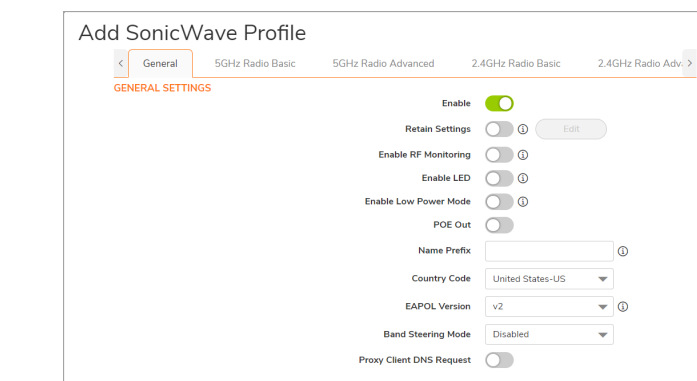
Add SonicWave Profile

‹ General 5GHz Radio Basic 5GHz Radio Advanced 2.4GHz Radio Basic 2.4GHz Radio Adv ›

GENERAL SETTINGS

Enable

Retain Settings ⓘ Edit

Enable RF Monitoring ⓘ

Enable LED ⓘ

Enable Low Power Mode ⓘ

POE Out

Name Prefix ⓘ

Country Code United States-US

EAPOL Version v2 ⓘ

Band Steering Mode Disabled

Proxy Client DNS Request